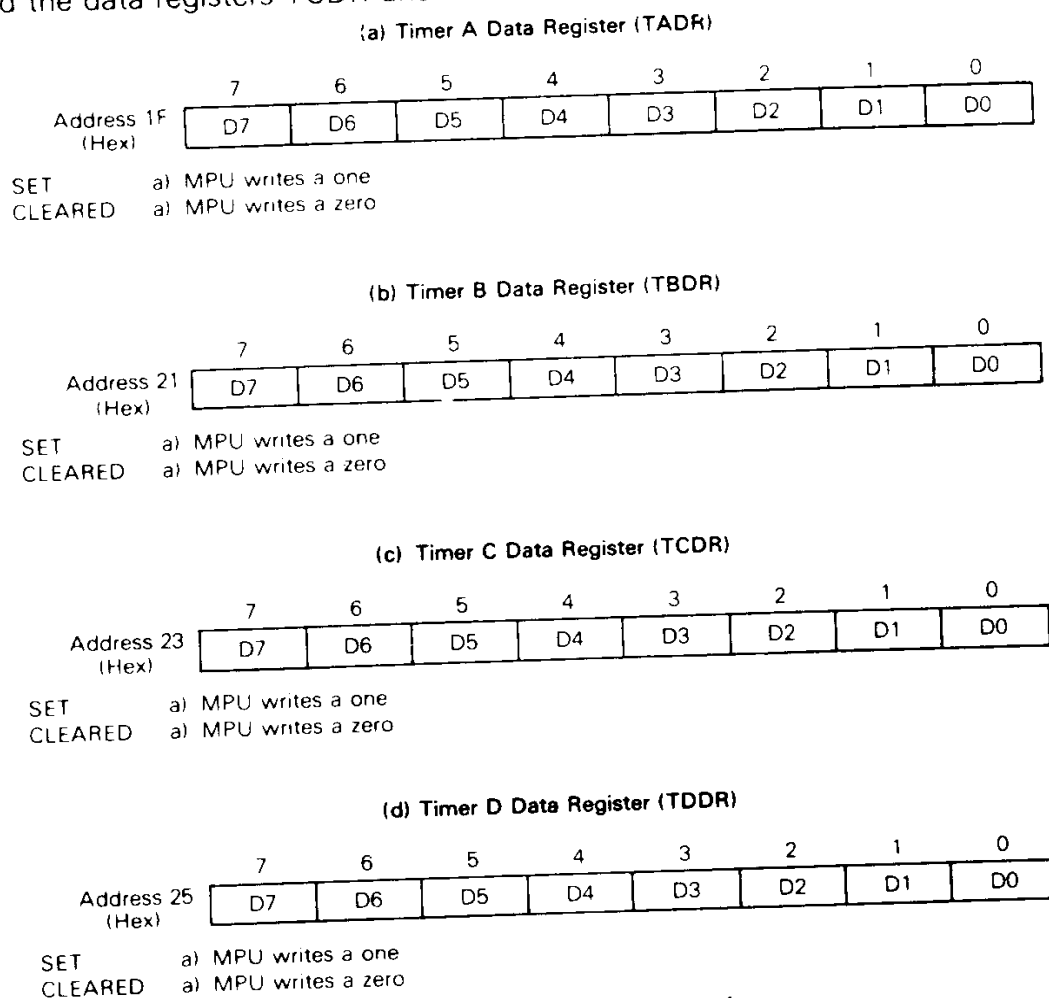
d the data registers TCDR and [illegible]

(a) Timer A Data Register (TADR)

| | 7 | 6 | 5 | 4 | 3 | 2 | 1 | 0 |
|---|---|---|---|---|---|---|---|---|
| Address 1F (Hex) | D7 | D6 | D5 | D4 | D3 | D2 | D1 | D0 |

SET a) MPU writes a one
CLEARED a) MPU writes a zero

(b) Timer B Data Register (TBDR)

| | 7 | 6 | 5 | 4 | 3 | 2 | 1 | 0 |
|---|---|---|---|---|---|---|---|---|
| Address 21 (Hex) | D7 | D6 | D5 | D4 | D3 | D2 | D1 | D0 |

SET a) MPU writes a one
CLEARED a) MPU writes a zero

(c) Timer C Data Register (TCDR)

| | 7 | 6 | 5 | 4 | 3 | 2 | 1 | 0 |
|---|---|---|---|---|---|---|---|---|
| Address 23 (Hex) | D7 | D6 | D5 | D4 | D3 | D2 | D1 | D0 |

SET a) MPU writes a one
CLEARED a) MPU writes a zero

(d) Timer D Data Register (TDDR)

| | 7 | 6 | 5 | 4 | 3 | 2 | 1 | 0 |
|---|---|---|---|---|---|---|---|---|
| Address 25 (Hex) | D7 | D6 | D5 | D4 | D3 | D2 | D1 | D0 |

SET a) MPU writes a one
CLEARED a) MPU writes a zero